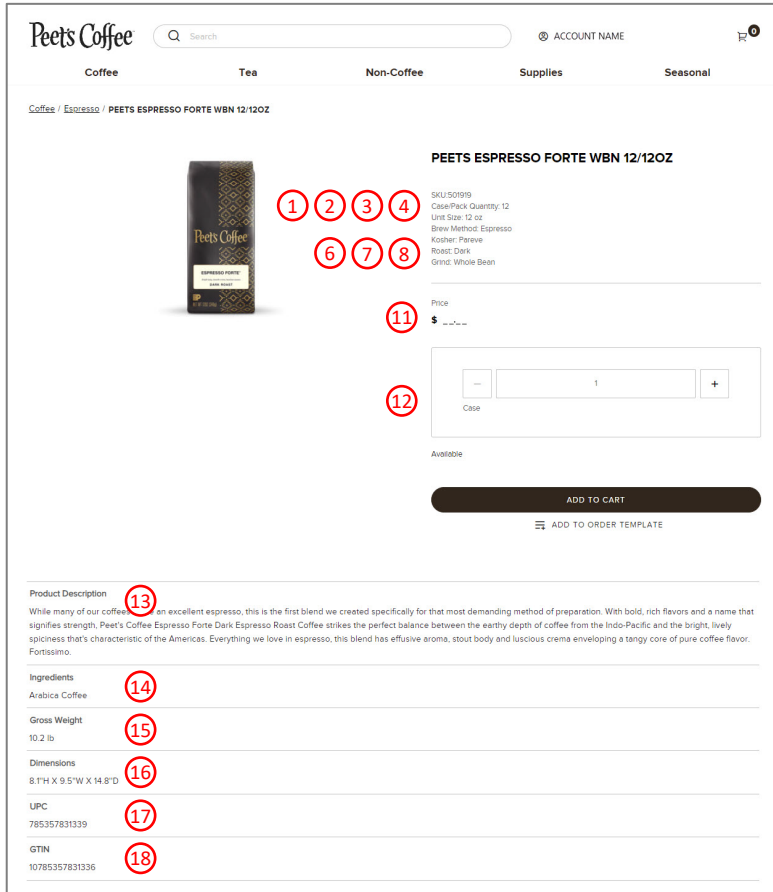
Peet's Coffee

Search

ACCOUNT NAME

0

Coffee Tea Non-Coffee Supplies Seasonal

Coffee / Espresso / PEETS ESPRESSO FORTE WBN 12/12OZ

Peet's Coffee
ESPRESSO FORTE
DARK ROAST

PEETS ESPRESSO FORTE WBN 12/12OZ

1 2 3 4
SKU:501919
Case/Pack Quantity: 12
Unit Size: 12 oz
Brew Method: Espresso
6 7 8
Kosher: Pareve
Roast: Dark
Grind: Whole Bean

Price
11
$ __.__

12
— 1 +
Case

Available

ADD TO CART

ADD TO ORDER TEMPLATE

Product Description
13
While many of our coffees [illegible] an excellent espresso, this is the first blend we created specifically for that most demanding method of preparation. With bold, rich flavors and a name that signifies strength, Peet's Coffee Espresso Forte Dark Espresso Roast Coffee strikes the perfect balance between the earthy depth of coffee from the Indo-Pacific and the bright, lively spiciness that's characteristic of the Americas. Everything we love in espresso, this blend has effusive aroma, stout body and luscious crema enveloping a tangy core of pure coffee flavor. Fortissimo.

Ingredients
14
Arabica Coffee

Gross Weight
15
10.2 lb

Dimensions
16
8.1"H X 9.5"W X 14.8"D

UPC
17
785357831339

GTIN
18
10785357831336